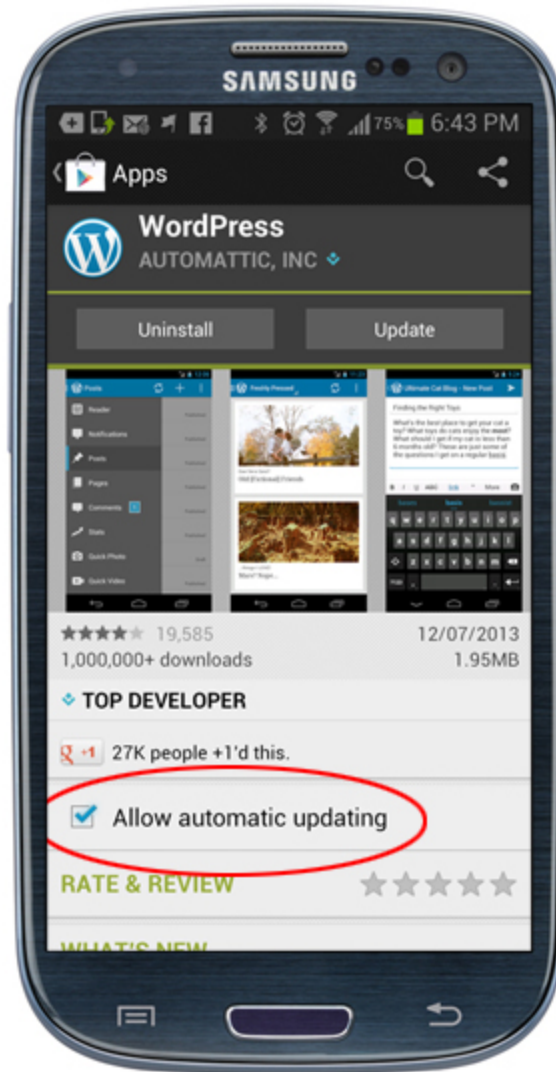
SAMSUNG

75% 6:43 PM

Apps

WordPress
AUTOMATTIC, INC

Uninstall
Update

Posts
Reader
Notifications
Posts
Pages
Comments
Stats
Quick Photo
Quick Video

Freshly Pressed

Ultimate Cat Blog - New Post
Finding the Right Toys

19,585
12/07/2013
1,000,000+ downloads
1.95MB

TOP DEVELOPER

+1 27K people +1'd this.

Allow automatic updating

RATE & REVIEW

WHAT'S NEW